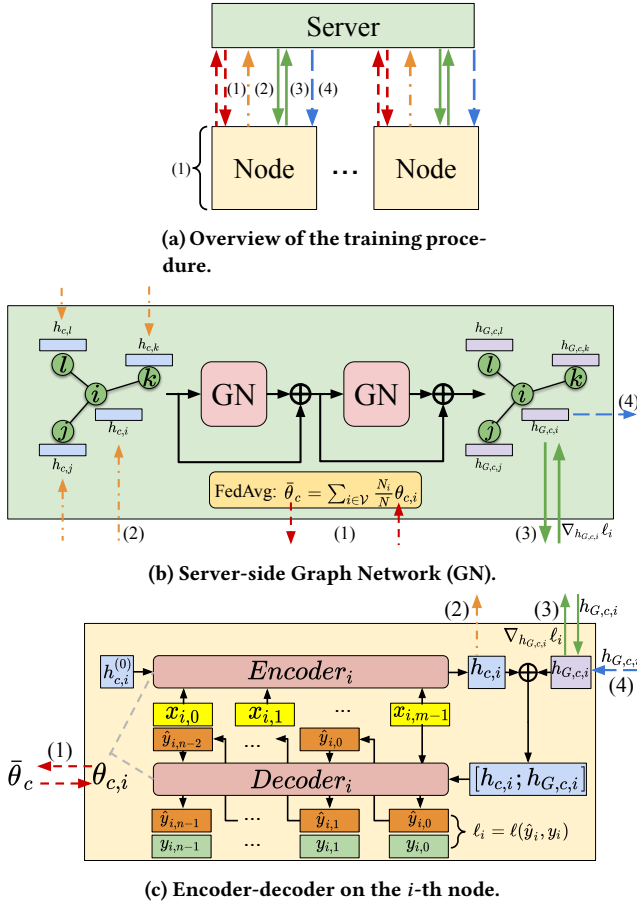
Server

(1) (2) (3) (4)

(1)

Node

···

Node

(a) Overview of the training procedure.

$h_{c,l}$

$h_{c,k}$

$l$

$i$

$k$

$j$

$h_{c,i}$

$h_{c,j}$

GN

GN

$h_{G,c,l}$

$h_{G,c,k}$

$h_{G,c,i}$

$h_{G,c,j}$

(4)

FedAvg: $\bar{\theta}_c = \sum_{i \in \mathcal{V}} \frac{N_i}{N} \theta_{c,i}$

(2)

(1)

(3)

$\nabla_{h_{G,c,i}} \ell_i$

(b) Server-side Graph Network (GN).

(2)

(3)

$h_{G,c,i}$

$\nabla_{h_{G,c,i}} \ell_i$

$h_{G,c,i}$

(4)

$h_{c,i}^{(0)}$

$Encoder_i$

$h_{c,i}$

$h_{G,c,i}$

$x_{i,0}$

$x_{i,1}$

...

$x_{i,m-1}$

$\hat{y}_{i,n-2}$

...

$\hat{y}_{i,0}$

(1)

$\bar{\theta}_c$

$\theta_{c,i}$

$Decoder_i$

$[h_{c,i}; h_{G,c,i}]$

$\hat{y}_{i,n-1}$

...

$\hat{y}_{i,1}$

$\hat{y}_{i,0}$

$\ell_i = \ell(\hat{y}_i, y_i)$

$y_{i,n-1}$

...

$y_{i,1}$

$y_{i,0}$

(c) Encoder-decoder on the $i$-th node.